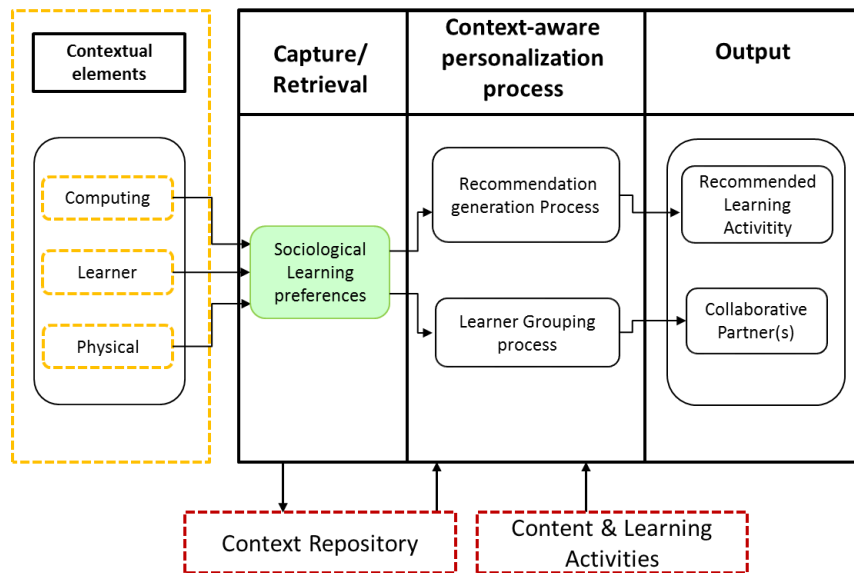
Contextual elements

Computing

Learner

Physical

Capture/ Retrieval

Sociological Learning preferences

Context-aware personalization process

Recommendation generation Process

Learner Grouping process

Output

Recommended Learning Activity

Collaborative Partner(s)

Context Repository

Content & Learning Activities